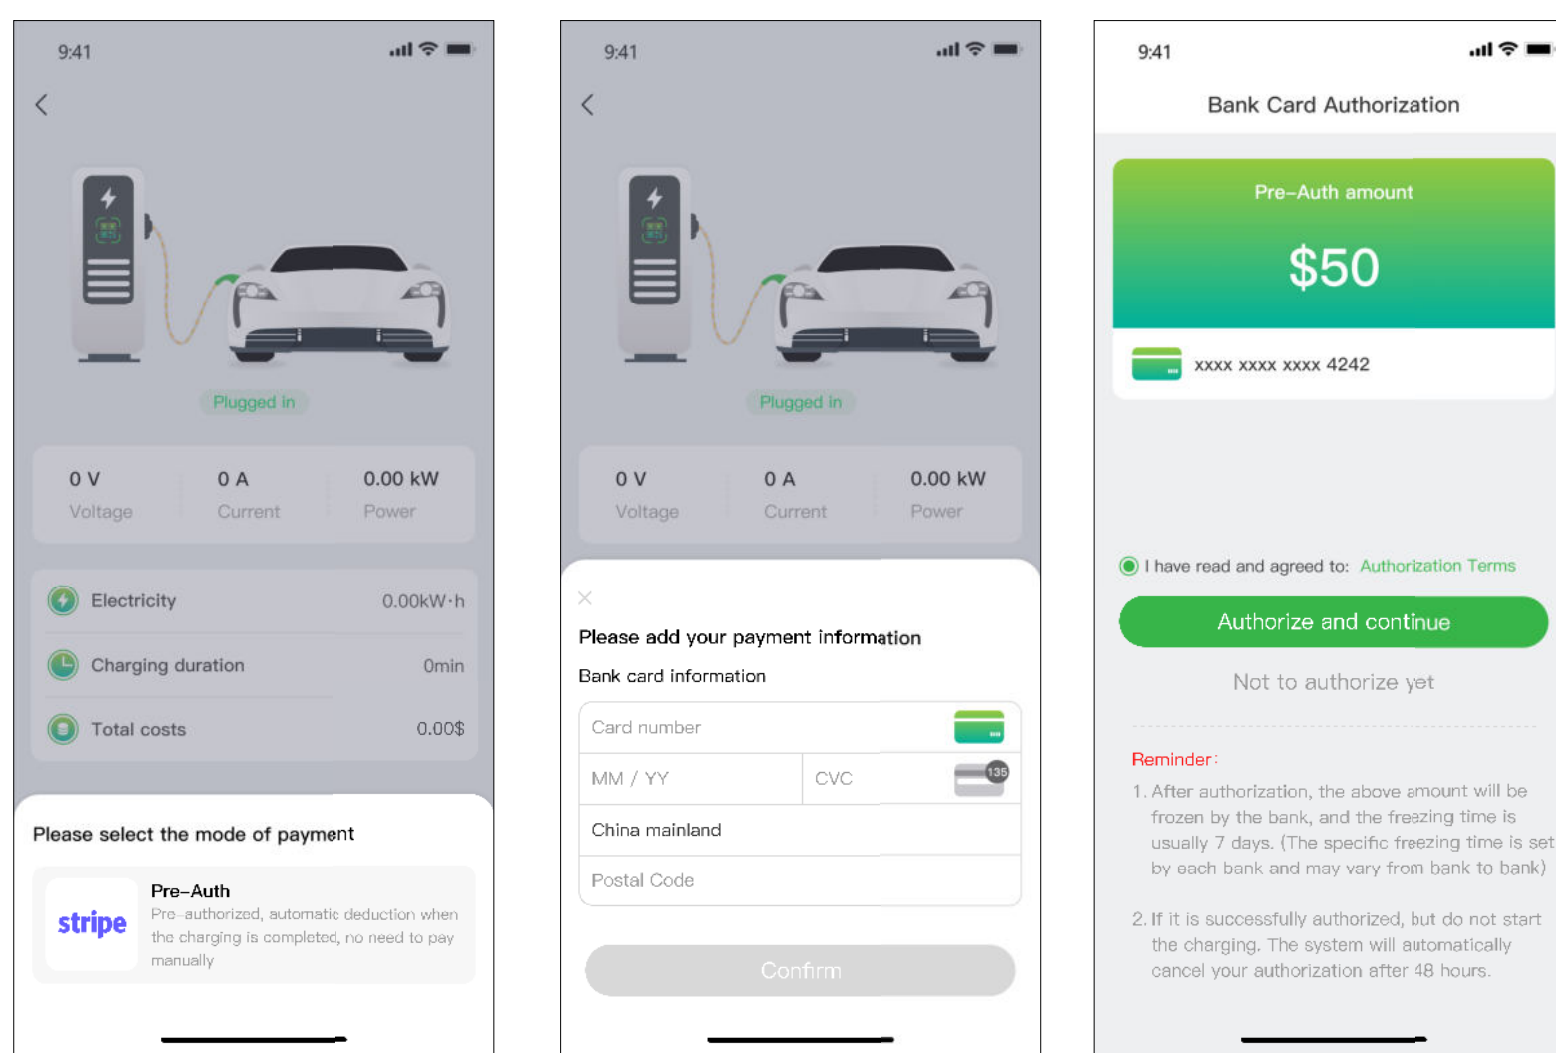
9:41

<

Plugged in

0 V
Voltage

0 A
Current

0.00 kW
Power

Electricity 0.00kW·h

Charging duration 0min

Total costs 0.00$

Please select the mode of payment

stripe

Pre–Auth
Pre–authorized, automatic deduction when the charging is completed, no need to pay manually

9:41

<

Plugged in

0 V
Voltage

0 A
Current

0.00 kW
Power

×

Please add your payment information

Bank card information

Card number

MM / YY

CVC

135

China mainland

Postal Code

Confirm

9:41

Bank Card Authorization

Pre–Auth amount

$50

xxxx xxxx xxxx 4242

I have read and agreed to: Authorization Terms

Authorize and continue

Not to authorize yet

Reminder:

1. After authorization, the above amount will be frozen by the bank, and the freezing time is usually 7 days. (The specific freezing time is set by each bank and may vary from bank to bank)

2. If it is successfully authorized, but do not start the charging. The system will automatically cancel your authorization after 48 hours.